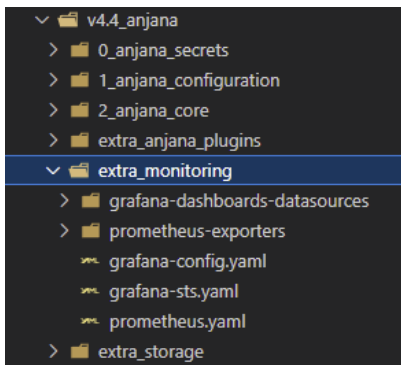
v4.4_anjana
0_anjana_secrets
1_anjana_configuration
2_anjana_core
extra_anjana_plugins
extra_monitoring
grafana-dashboards-datasources
prometheus-exporters
grafana-config.yaml
grafana-sts.yaml
prometheus.yaml
extra_storage